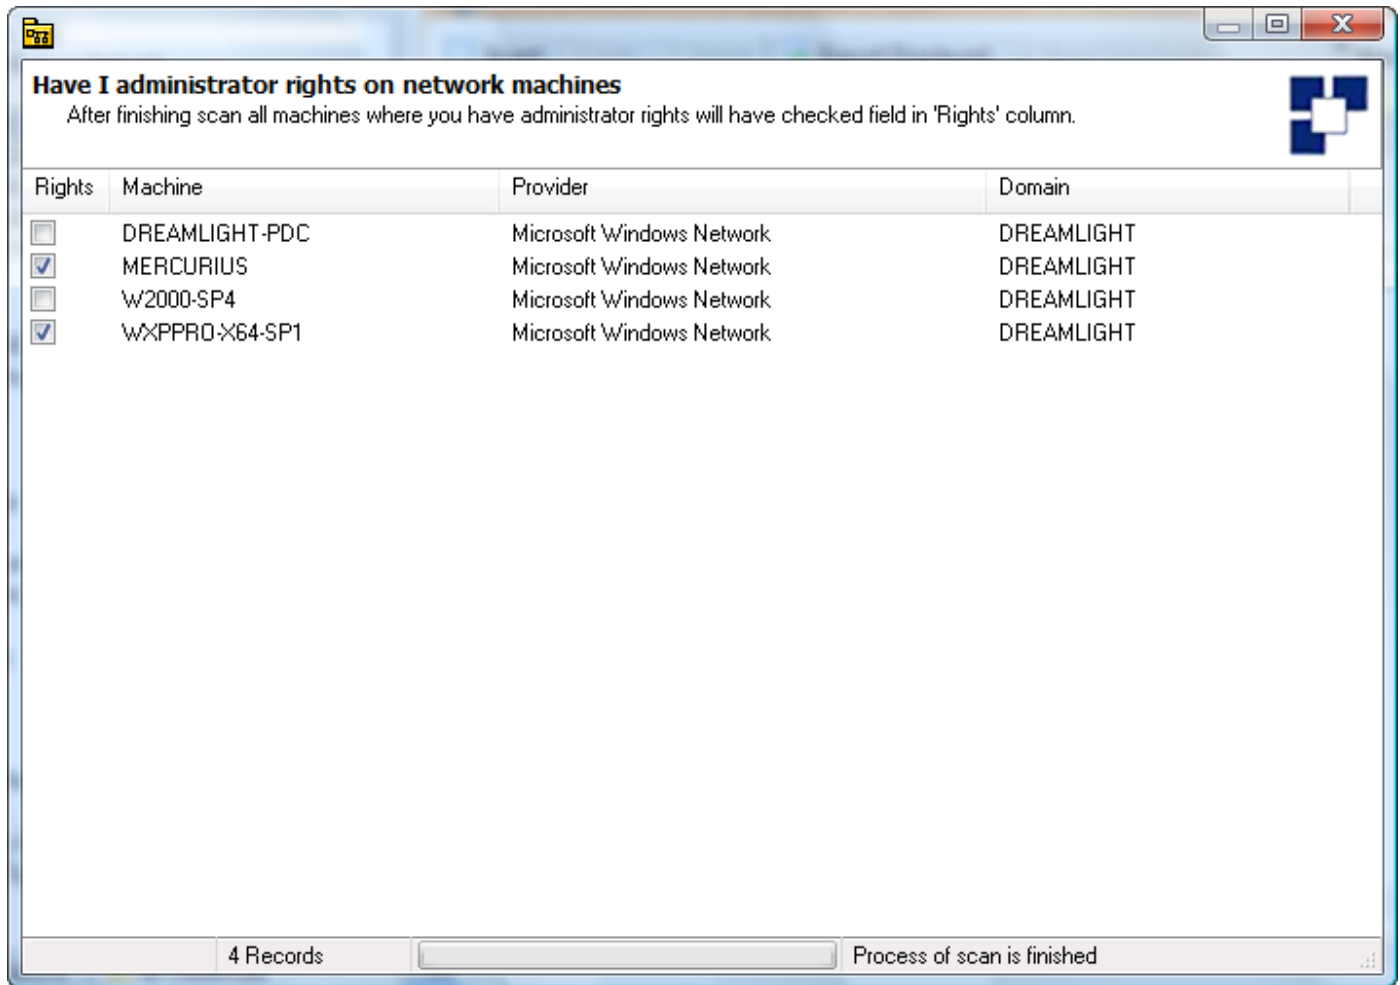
Have I administrator rights on network machines

After finishing scan all machines where you have administrator rights will have checked field in 'Rights' column.

| Rights | Machine | Provider | Domain |
|---|---|---|---|
| ☐ | DREAMLIGHT-PDC | Microsoft Windows Network | DREAMLIGHT |
| ☑ | MERCURIUS | Microsoft Windows Network | DREAMLIGHT |
| ☐ | W2000-SP4 | Microsoft Windows Network | DREAMLIGHT |
| ☑ | WXPPRO-X64-SP1 | Microsoft Windows Network | DREAMLIGHT |

4 Records

Process of scan is finished